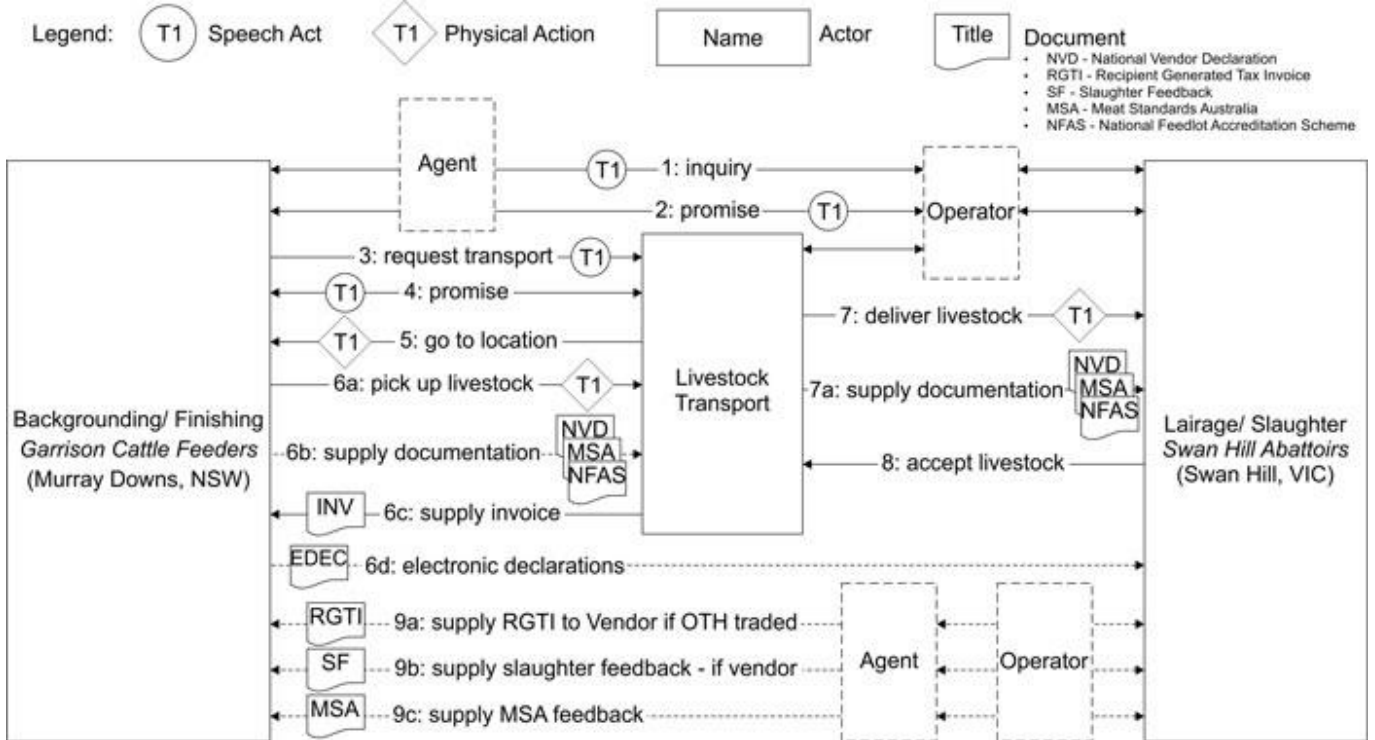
Legend: T1 Speech Act T1 Physical Action Name Actor Title Document

- NVD - National Vendor Declaration
- RGTI - Recipient Generated Tax Invoice
- SF - Slaughter Feedback
- MSA - Meat Standards Australia
- NFAS - National Feedlot Accreditation Scheme

Agent

T1 1: inquiry

2: promise T1

Operator

3: request transport T1

T1 4: promise

T1 5: go to location

6a: pick up livestock T1

Livestock Transport

7: deliver livestock T1

NVD MSA NFAS

7a: supply documentation

Backgrounding/ Finishing
*Garrison Cattle Feeders*
(Murray Downs, NSW)

NVD MSA NFAS

6b: supply documentation

8: accept livestock

Lairage/ Slaughter
*Swan Hill Abattoirs*
(Swan Hill, VIC)

INV 6c: supply invoice

EDEC 6d: electronic declarations

RGTI 9a: supply RGTI to Vendor if OTH traded

SF 9b: supply slaughter feedback - if vendor

MSA 9c: supply MSA feedback

Agent

Operator